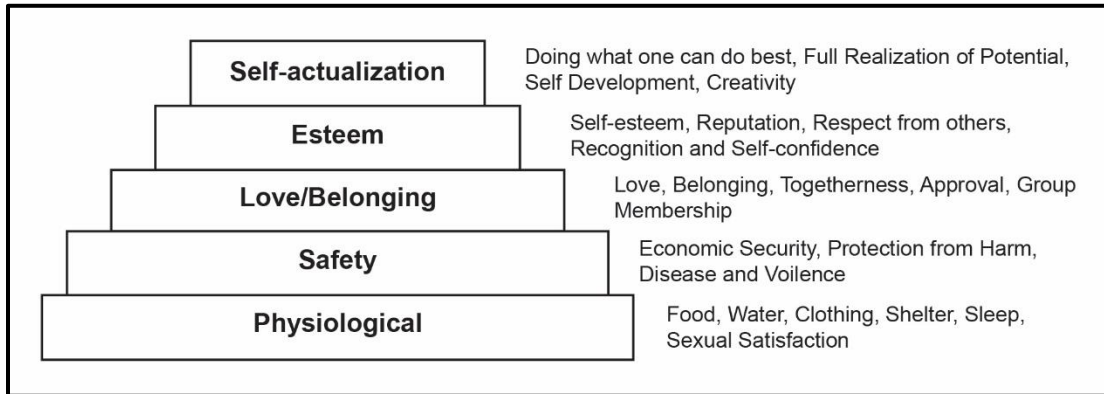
Self-actualization

Doing what one can do best, Full Realization of Potential, Self Development, Creativity

Esteem

Self-esteem, Reputation, Respect from others, Recognition and Self-confidence

Love/Belonging

Love, Belonging, Togetherness, Approval, Group Membership

Safety

Economic Security, Protection from Harm, Disease and Voilence

Physiological

Food, Water, Clothing, Shelter, Sleep, Sexual Satisfaction